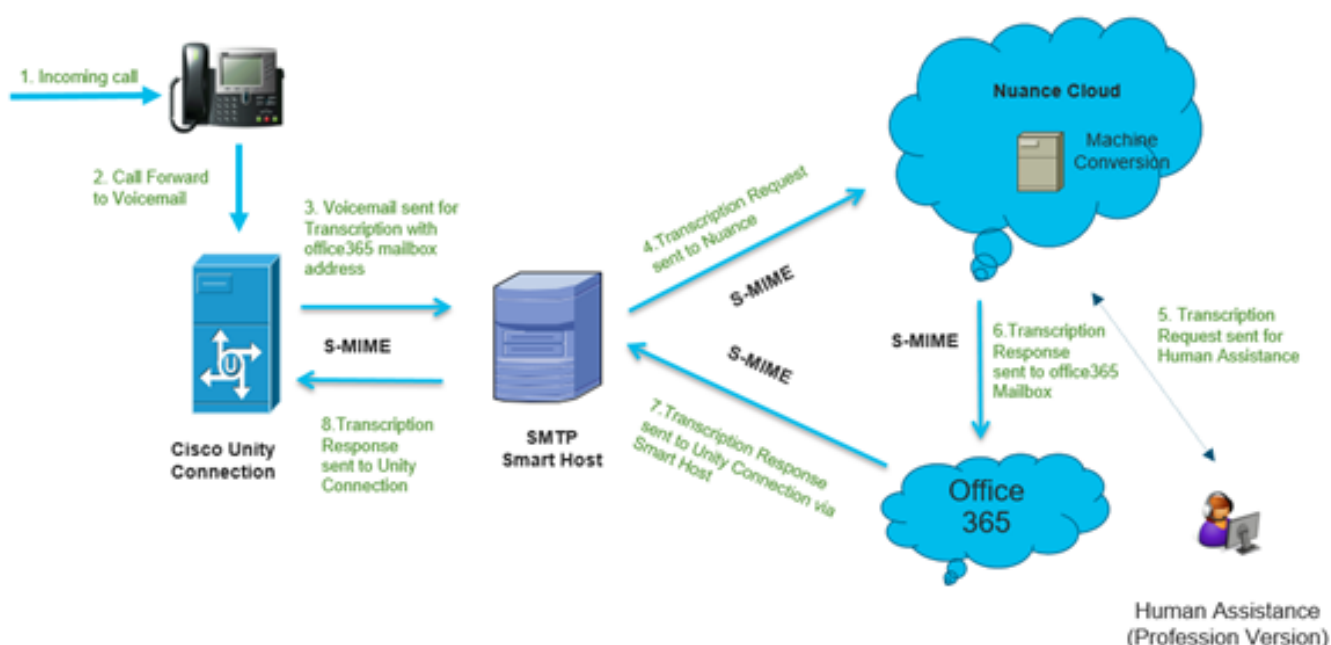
1. Incoming call

2. Call Forward to Voicemail

3. Voicemail sent for Transcription with office365 mailbox address

4.Transcription Request sent to Nuance

Nuance Cloud

Machine Conversion

S-MIME

S-MIME

S-MIME

S-MIME

5. Transcription Request sent for Human Assistance

6.Transcription Response sent to office365 Mailbox

7.Transcription Response sent to Unity Connection via Smart Host

8.Transcription Response sent to Unity Connection

Cisco Unity Connection

SMTP Smart Host

Office 365

Human Assistance (Profession Version)